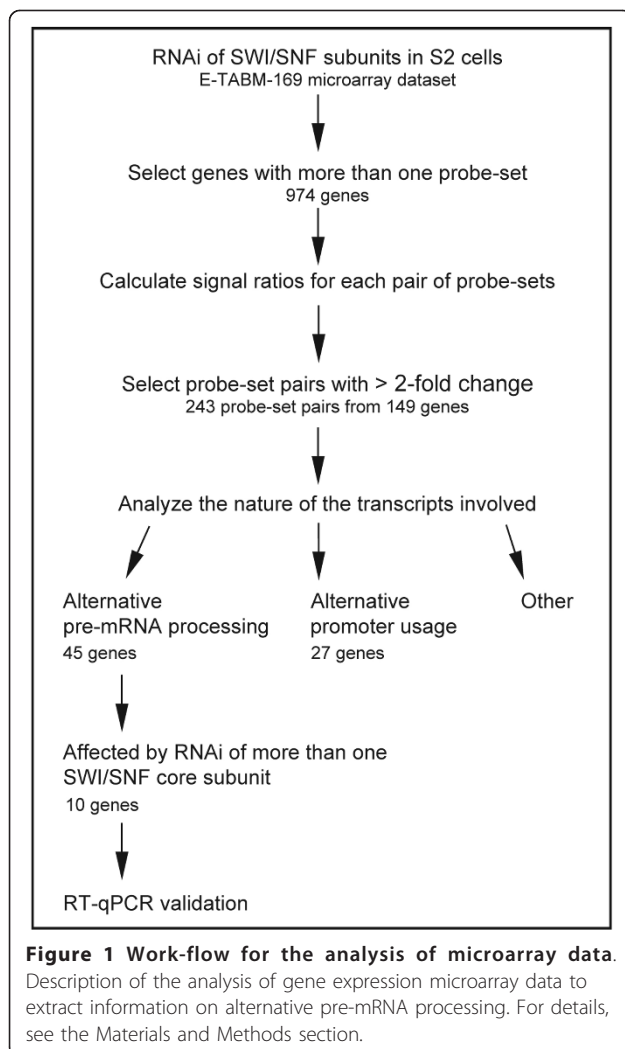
RNAi of SWI/SNF subunits in S2 cells
E-TABM-169 microarray dataset

Select genes with more than one probe-set
974 genes

Calculate signal ratios for each pair of probe-sets

Select probe-set pairs with > 2-fold change
243 probe-set pairs from 149 genes

Analyze the nature of the transcripts involved

Alternative pre-mRNA processing
45 genes

Alternative promoter usage
27 genes

Other

Affected by RNAi of more than one SWI/SNF core subunit
10 genes

RT-qPCR validation

**Figure 1 Work-flow for the analysis of microarray data**. Description of the analysis of gene expression microarray data to extract information on alternative pre-mRNA processing. For details, see the Materials and Methods section.